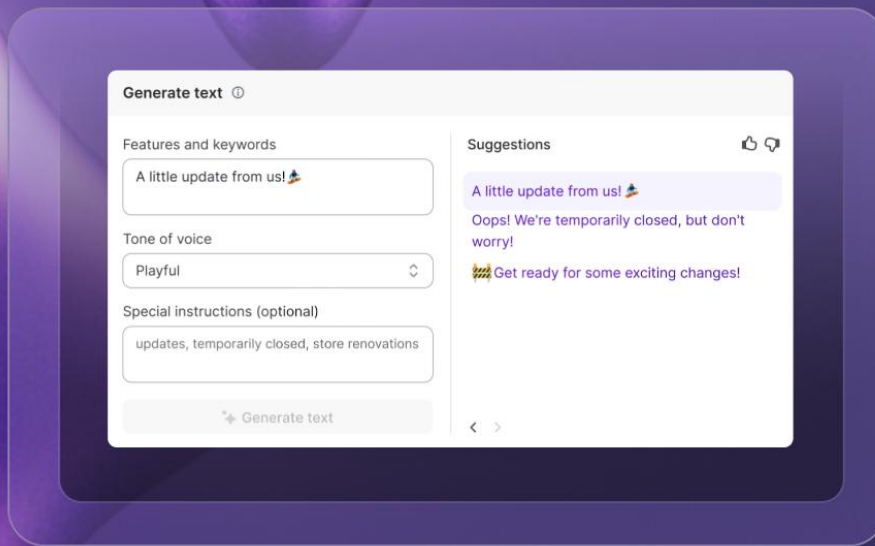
Generate text ⓘ

Features and keywords

A little update from us! 🏄

Tone of voice

Playful

Special instructions (optional)

updates, temporarily closed, store renovations

Generate text

Suggestions

A little update from us! 🏄

Oops! We're temporarily closed, but don't worry!

🚧 Get ready for some exciting changes!

< >